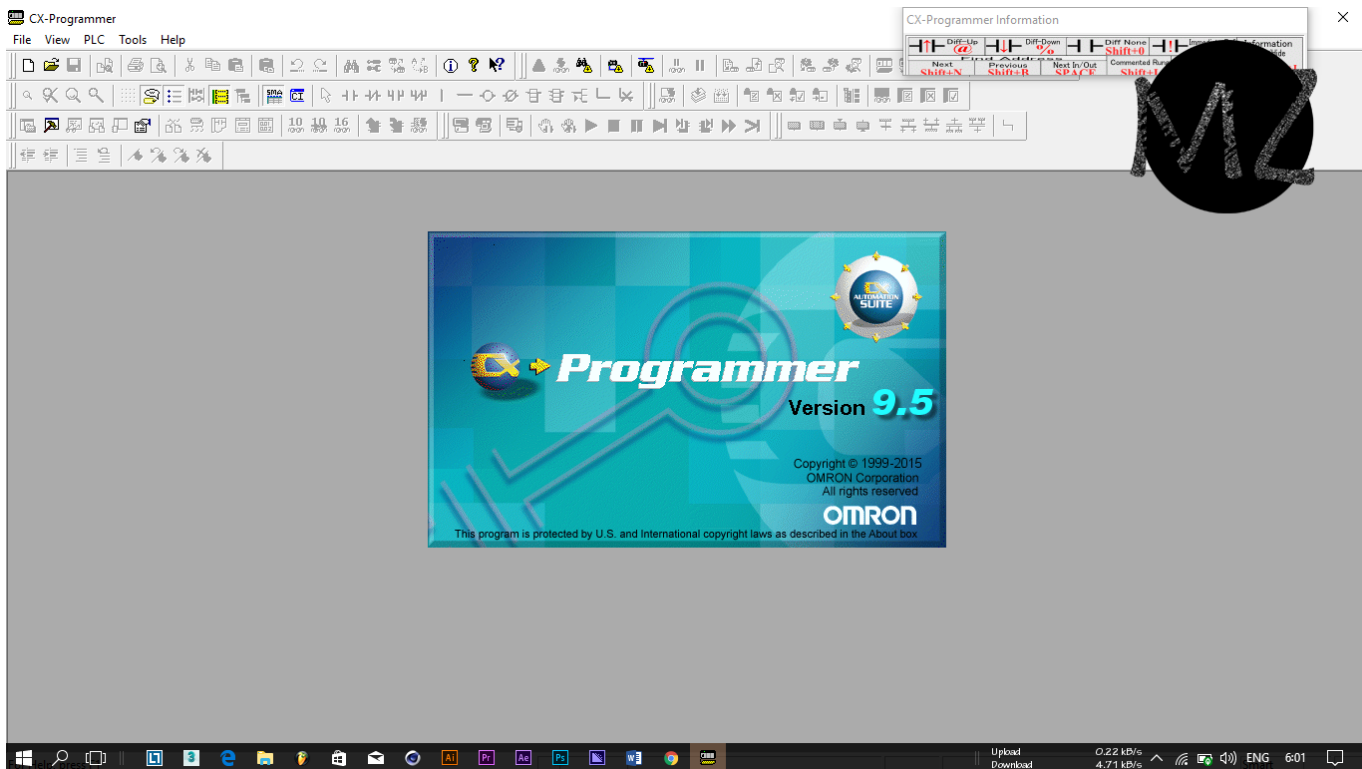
CX-Programmer

File View PLC Tools Help

CX-Programmer Information

Diff-Up @ Diff-Down % Diff None Shift+0 Information

Find Address

Next Shift+N Previous Shift+B Next In/Out SPACE Commented Rung Shift+L

CX AUTOMATION SUITE

CX Programmer

Version 9.5

Copyright © 1999-2015
OMRON Corporation
All rights reserved

OMRON

This program is protected by U.S. and International copyright laws as described in the About box

Upload 0.22 kB/s
Download 4.71 kB/s

ENG 6:01